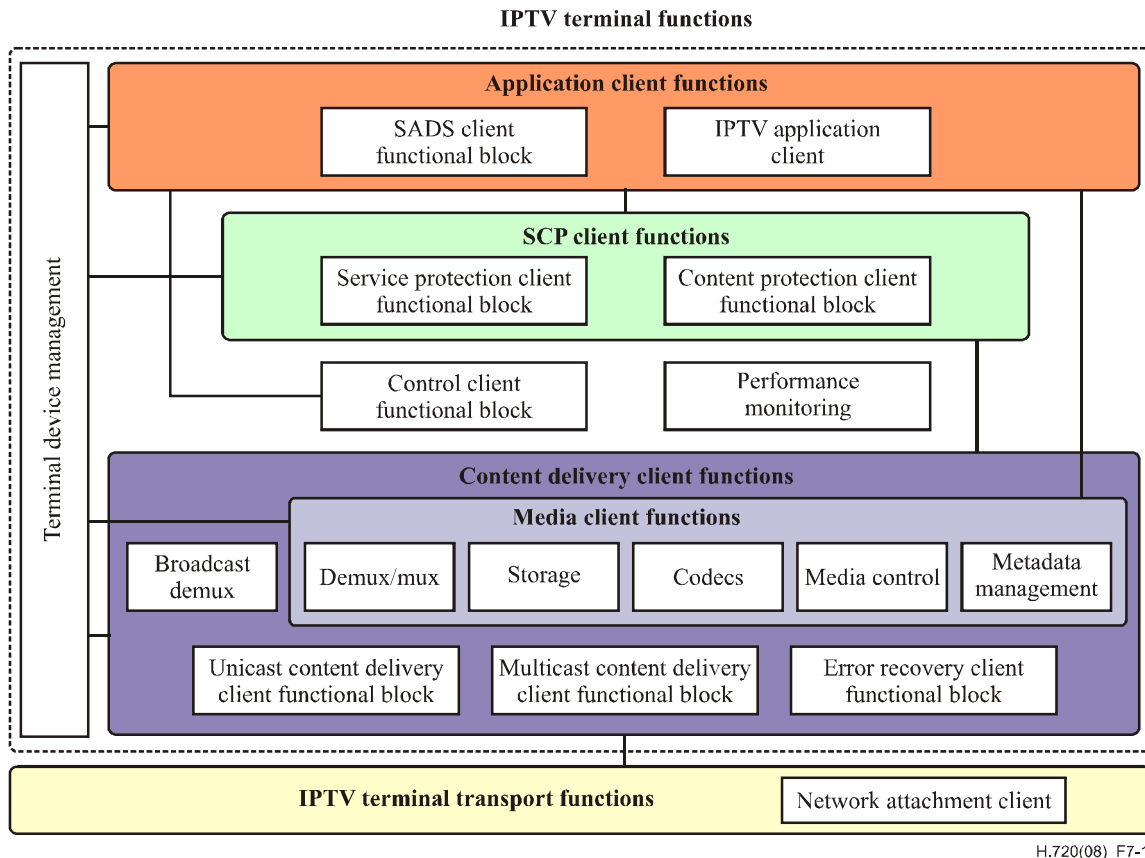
IPTV terminal functions

Terminal device management

Application client functions

SADS client functional block

IPTV application client

SCP client functions

Service protection client functional block

Content protection client functional block

Control client functional block

Performance monitoring

Content delivery client functions

Media client functions

Broadcast demux

Demux/mux

Storage

Codecs

Media control

Metadata management

Unicast content delivery client functional block

Multicast content delivery client functional block

Error recovery client functional block

IPTV terminal transport functions

Network attachment client

H.720(08)_F7-1